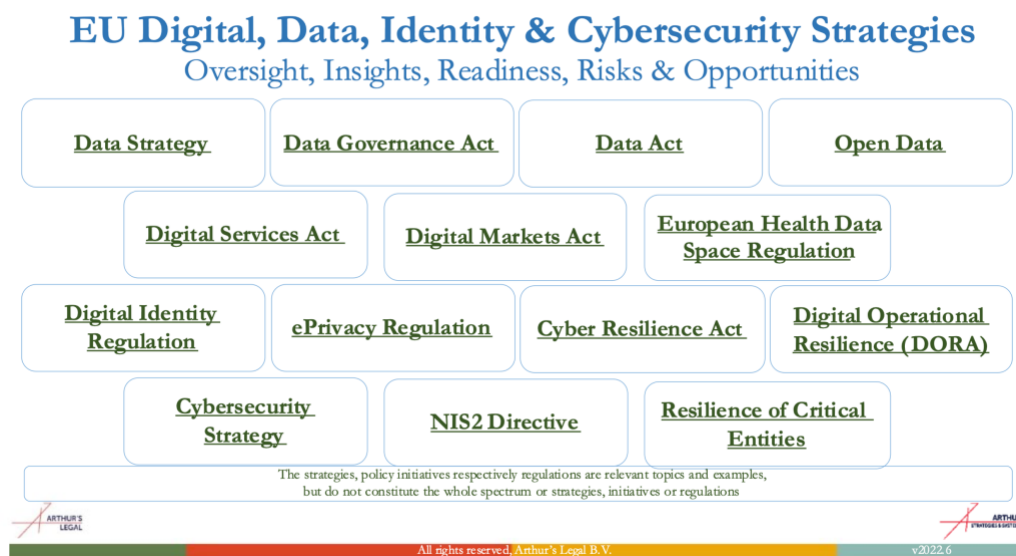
EU Digital, Data, Identity & Cybersecurity Strategies

Oversight, Insights, Readiness, Risks & Opportunities

Data Strategy

Data Governance Act

Data Act

Open Data

Digital Services Act

Digital Markets Act

European Health Data Space Regulation

Digital Identity Regulation

ePrivacy Regulation

Cyber Resilience Act

Digital Operational Resilience (DORA)

Cybersecurity Strategy

NIS2 Directive

Resilience of Critical Entities

The strategies, policy initiatives respectively regulations are relevant topics and examples, but do not constitute the whole spectrum or strategies, initiatives or regulations

ARTHUR'S LEGAL

ARTHUR'S STRATEGIES & SYSTEMS

All rights reserved, Arthur's Legal B.V.

v2022.6